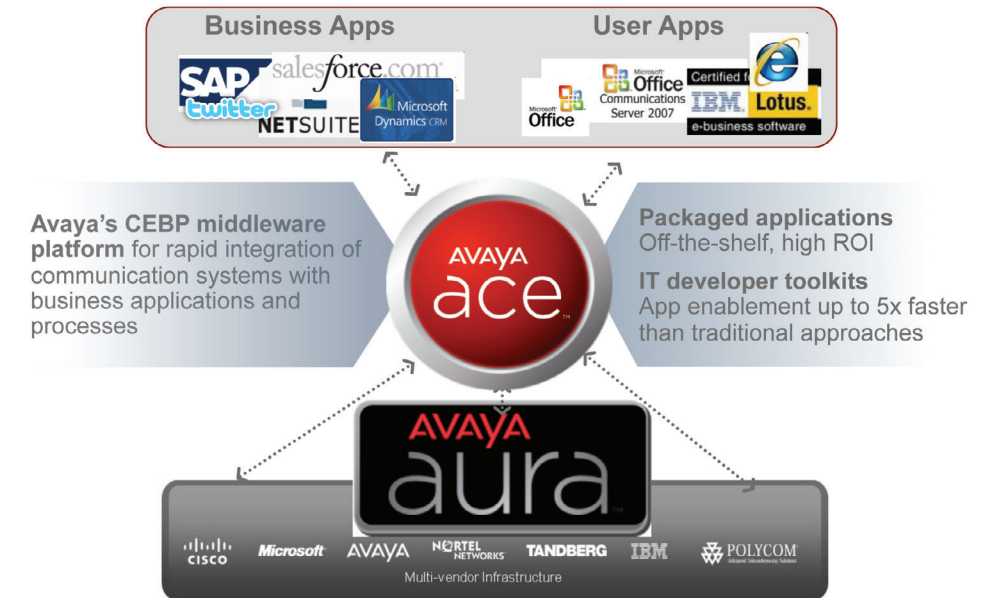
Business Apps

User Apps

SAP

salesforce.com

twitter

NETSUITE

Microsoft Dynamics CRM

Microsoft Office

Microsoft Office Communications Server 2007

Certified f

IBM. Lotus.

e-business software

Avaya's CEBP middleware platform for rapid integration of communication systems with business applications and processes

AVAYA ace

Packaged applications
Off-the-shelf, high ROI

IT developer toolkits
App enablement up to 5x faster than traditional approaches

AVAYA aura

CISCO Microsoft AVAYA NORTEL NETWORKS TANDBERG IBM POLYCOM

Multi-vendor Infrastructure